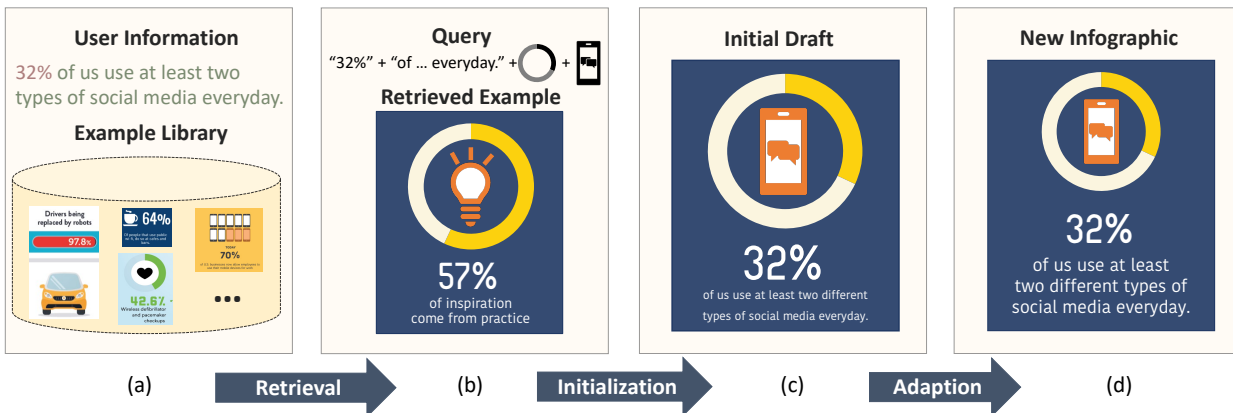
User Information

32% of us use at least two types of social media everyday.

Example Library

Drivers being replaced by robots

97.8%

64%

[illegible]

70%

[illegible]

42.6%

Wireless defibrillator and pacemaker checkups

...

(a)

Retrieval

Query

"32%" + "of ... everyday." + +

Retrieved Example

57%

of inspiration come from practice

(b)

Initialization

Initial Draft

32%

of us use at least two different types of social media everyday.

(c)

Adaption

New Infographic

32%

of us use at least two different types of social media everyday.

(d)